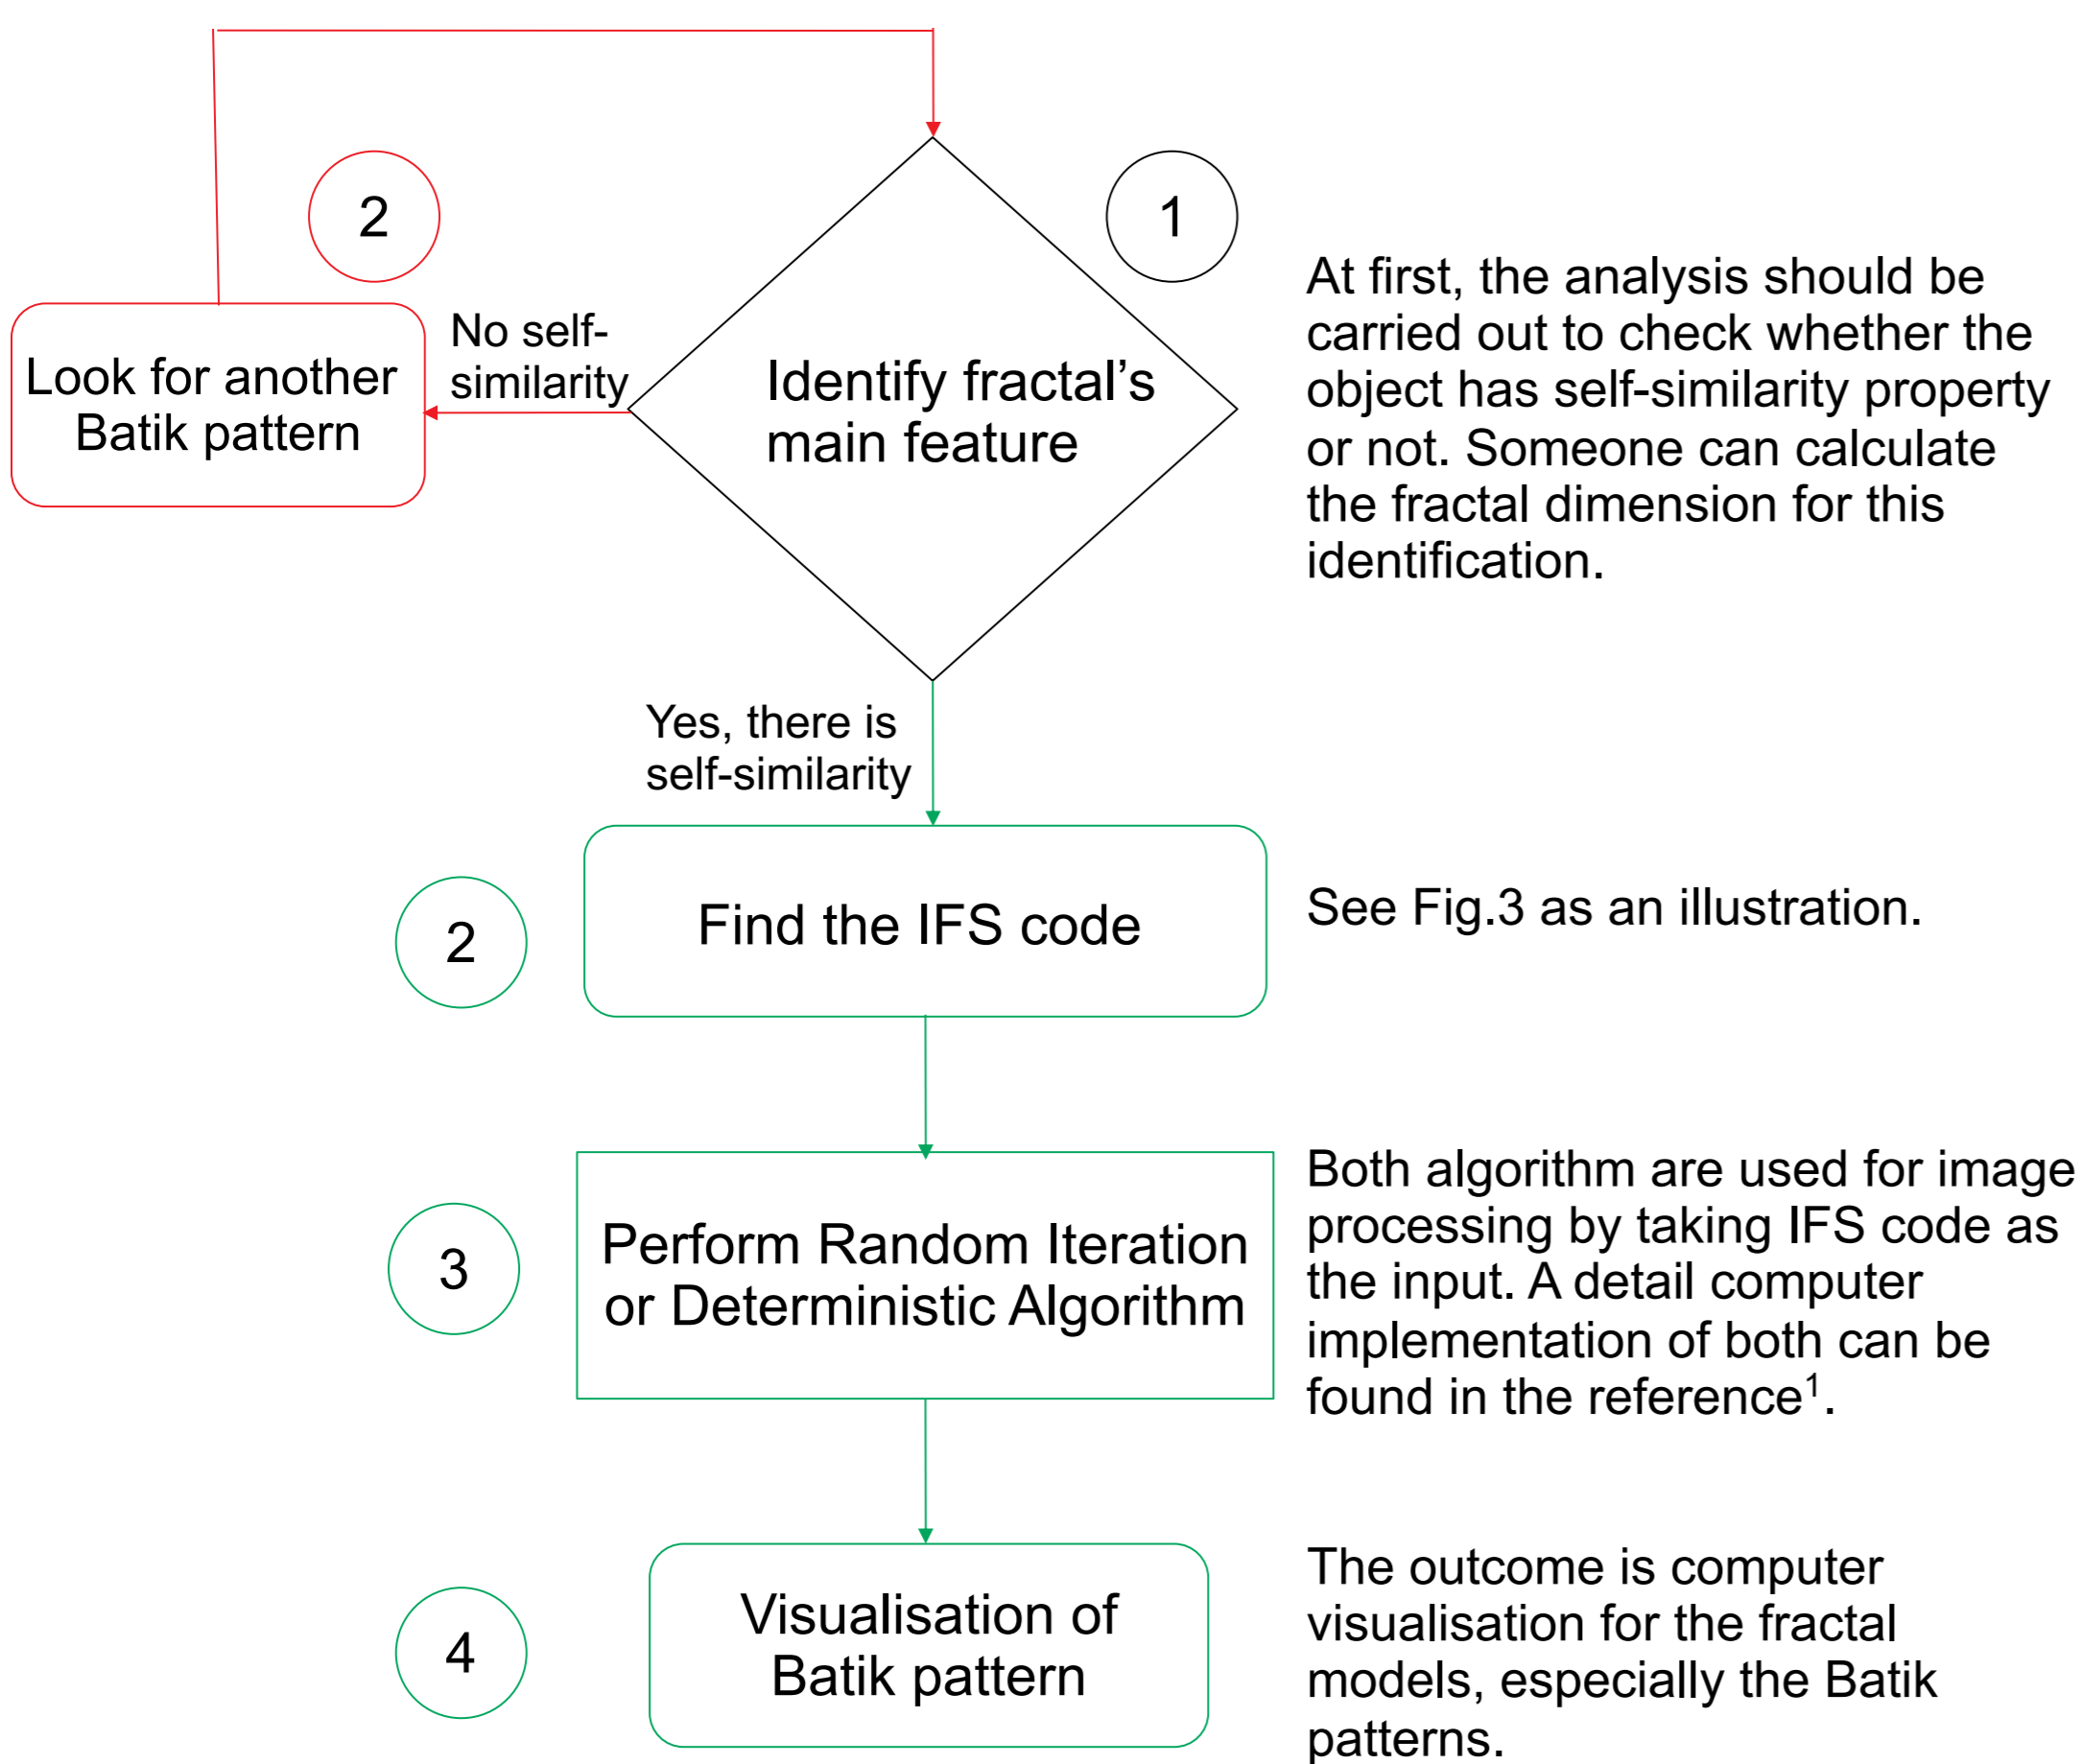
2

1

Look for another Batik pattern

No self-similarity

Identify fractal’s main feature

At first, the analysis should be carried out to check whether the object has self-similarity property or not. Someone can calculate the fractal dimension for this identification.

Yes, there is self-similarity

2

Find the IFS code

See Fig.3 as an illustration.

3

Perform Random Iteration or Deterministic Algorithm

Both algorithm are used for image processing by taking IFS code as the input. A detail computer implementation of both can be found in the reference$^1$.

4

Visualisation of Batik pattern

The outcome is computer visualisation for the fractal models, especially the Batik patterns.